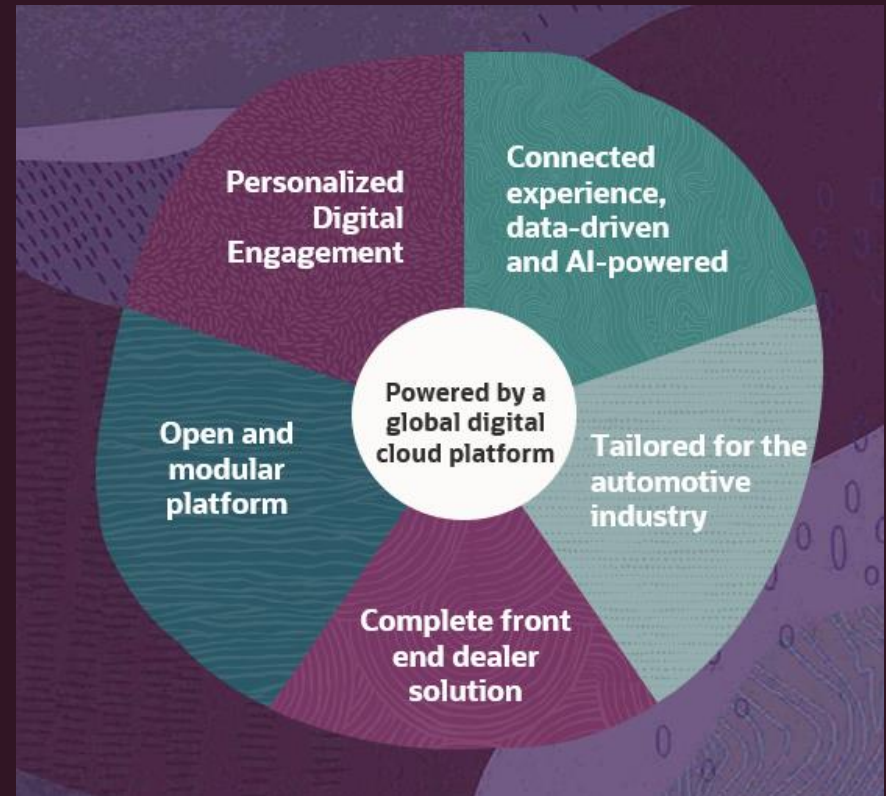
Personalized Digital Engagement

Connected experience, data-driven and AI-powered

Powered by a global digital cloud platform

Open and modular platform

Tailored for the automotive industry

Complete front end dealer solution